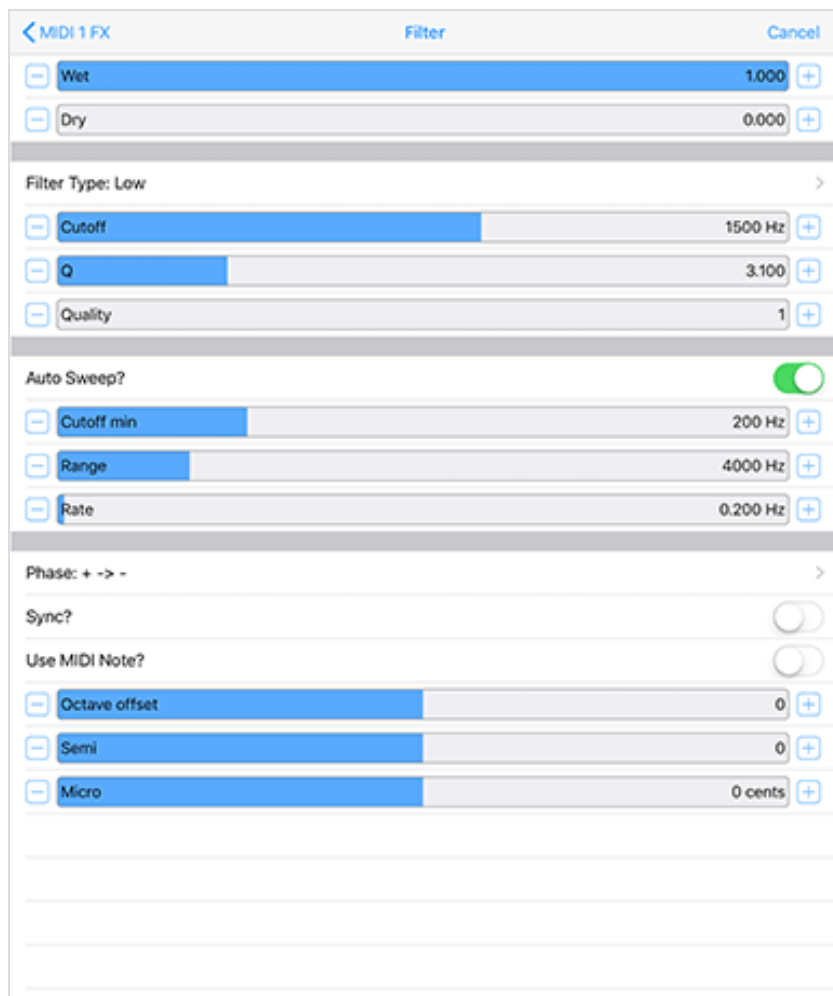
MIDI 1 FX
Filter
Cancel

Wet 1.000
Dry 0.000

Filter Type: Low
Cutoff 1500 Hz
Q 3.100
Quality 1

Auto Sweep?
Cutoff min 200 Hz
Range 4000 Hz
Rate 0.200 Hz

Phase: + -> -
Sync?
Use MIDI Note?
Octave offset 0
Semi 0
Micro 0 cents